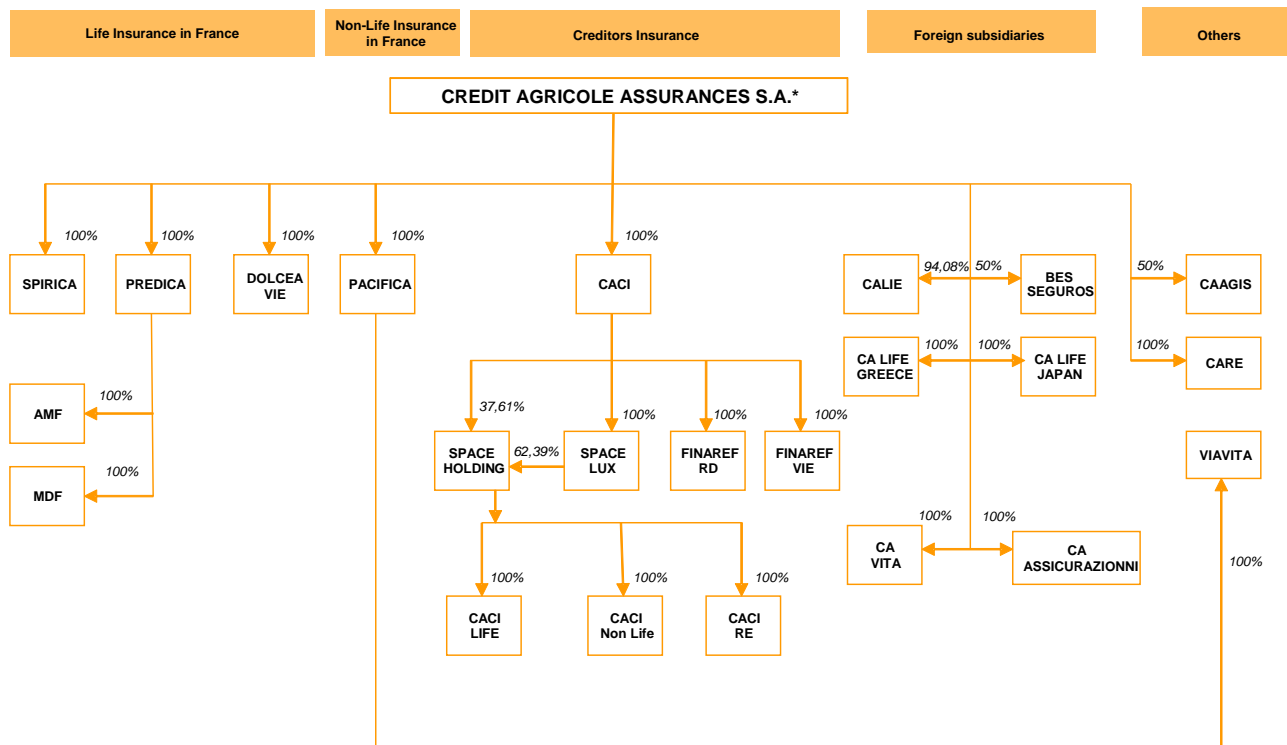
Life Insurance in France

Non-Life Insurance in France

Creditors Insurance

Foreign subsidiaries

Others

CREDIT AGRICOLE ASSURANCES S.A.*

100%
SPIRICA

100%
PREDICA

100%
DOLCEA VIE

100%
PACIFICA

100%
CACI

100%
AMF

100%
MDF

37,61%
SPACE HOLDING

62,39%
SPACE LUX
100%

100%
FINAREF RD

100%
FINAREF VIE

100%
CACI LIFE

100%
CACI Non Life

100%
CACI RE

CALIE
94,08%
50%
BES SEGUROS

CA LIFE GREECE
100%
100%
CA LIFE JAPAN

100%
CA VITA
100%
CA ASSICURAZIONNI

50%
CAAGIS

100%
CARE

VIAVITA
100%